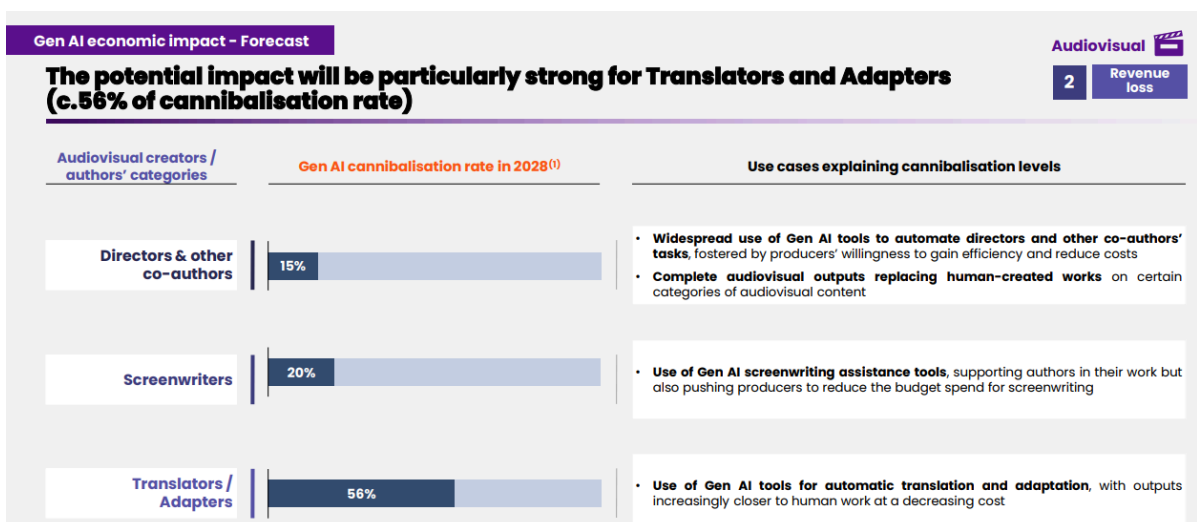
Gen AI economic impact - Forecast

Audiovisual

The potential impact will be particularly strong for Translators and Adapters (c.56% of cannibalisation rate)

2 Revenue loss

Audiovisual creators / authors' categories

Gen AI cannibalisation rate in 2028$^{(1)}$

Use cases explaining cannibalisation levels

Directors & other co-authors

15%

• Widespread use of Gen AI tools to automate directors and other co-authors' tasks, fostered by producers' willingness to gain efficiency and reduce costs

• Complete audiovisual outputs replacing human-created works on certain categories of audiovisual content

Screenwriters

20%

• Use of Gen AI screenwriting assistance tools, supporting authors in their work but also pushing producers to reduce the budget spend for screenwriting

Translators / Adapters

56%

• Use of Gen AI tools for automatic translation and adaptation, with outputs increasingly closer to human work at a decreasing cost